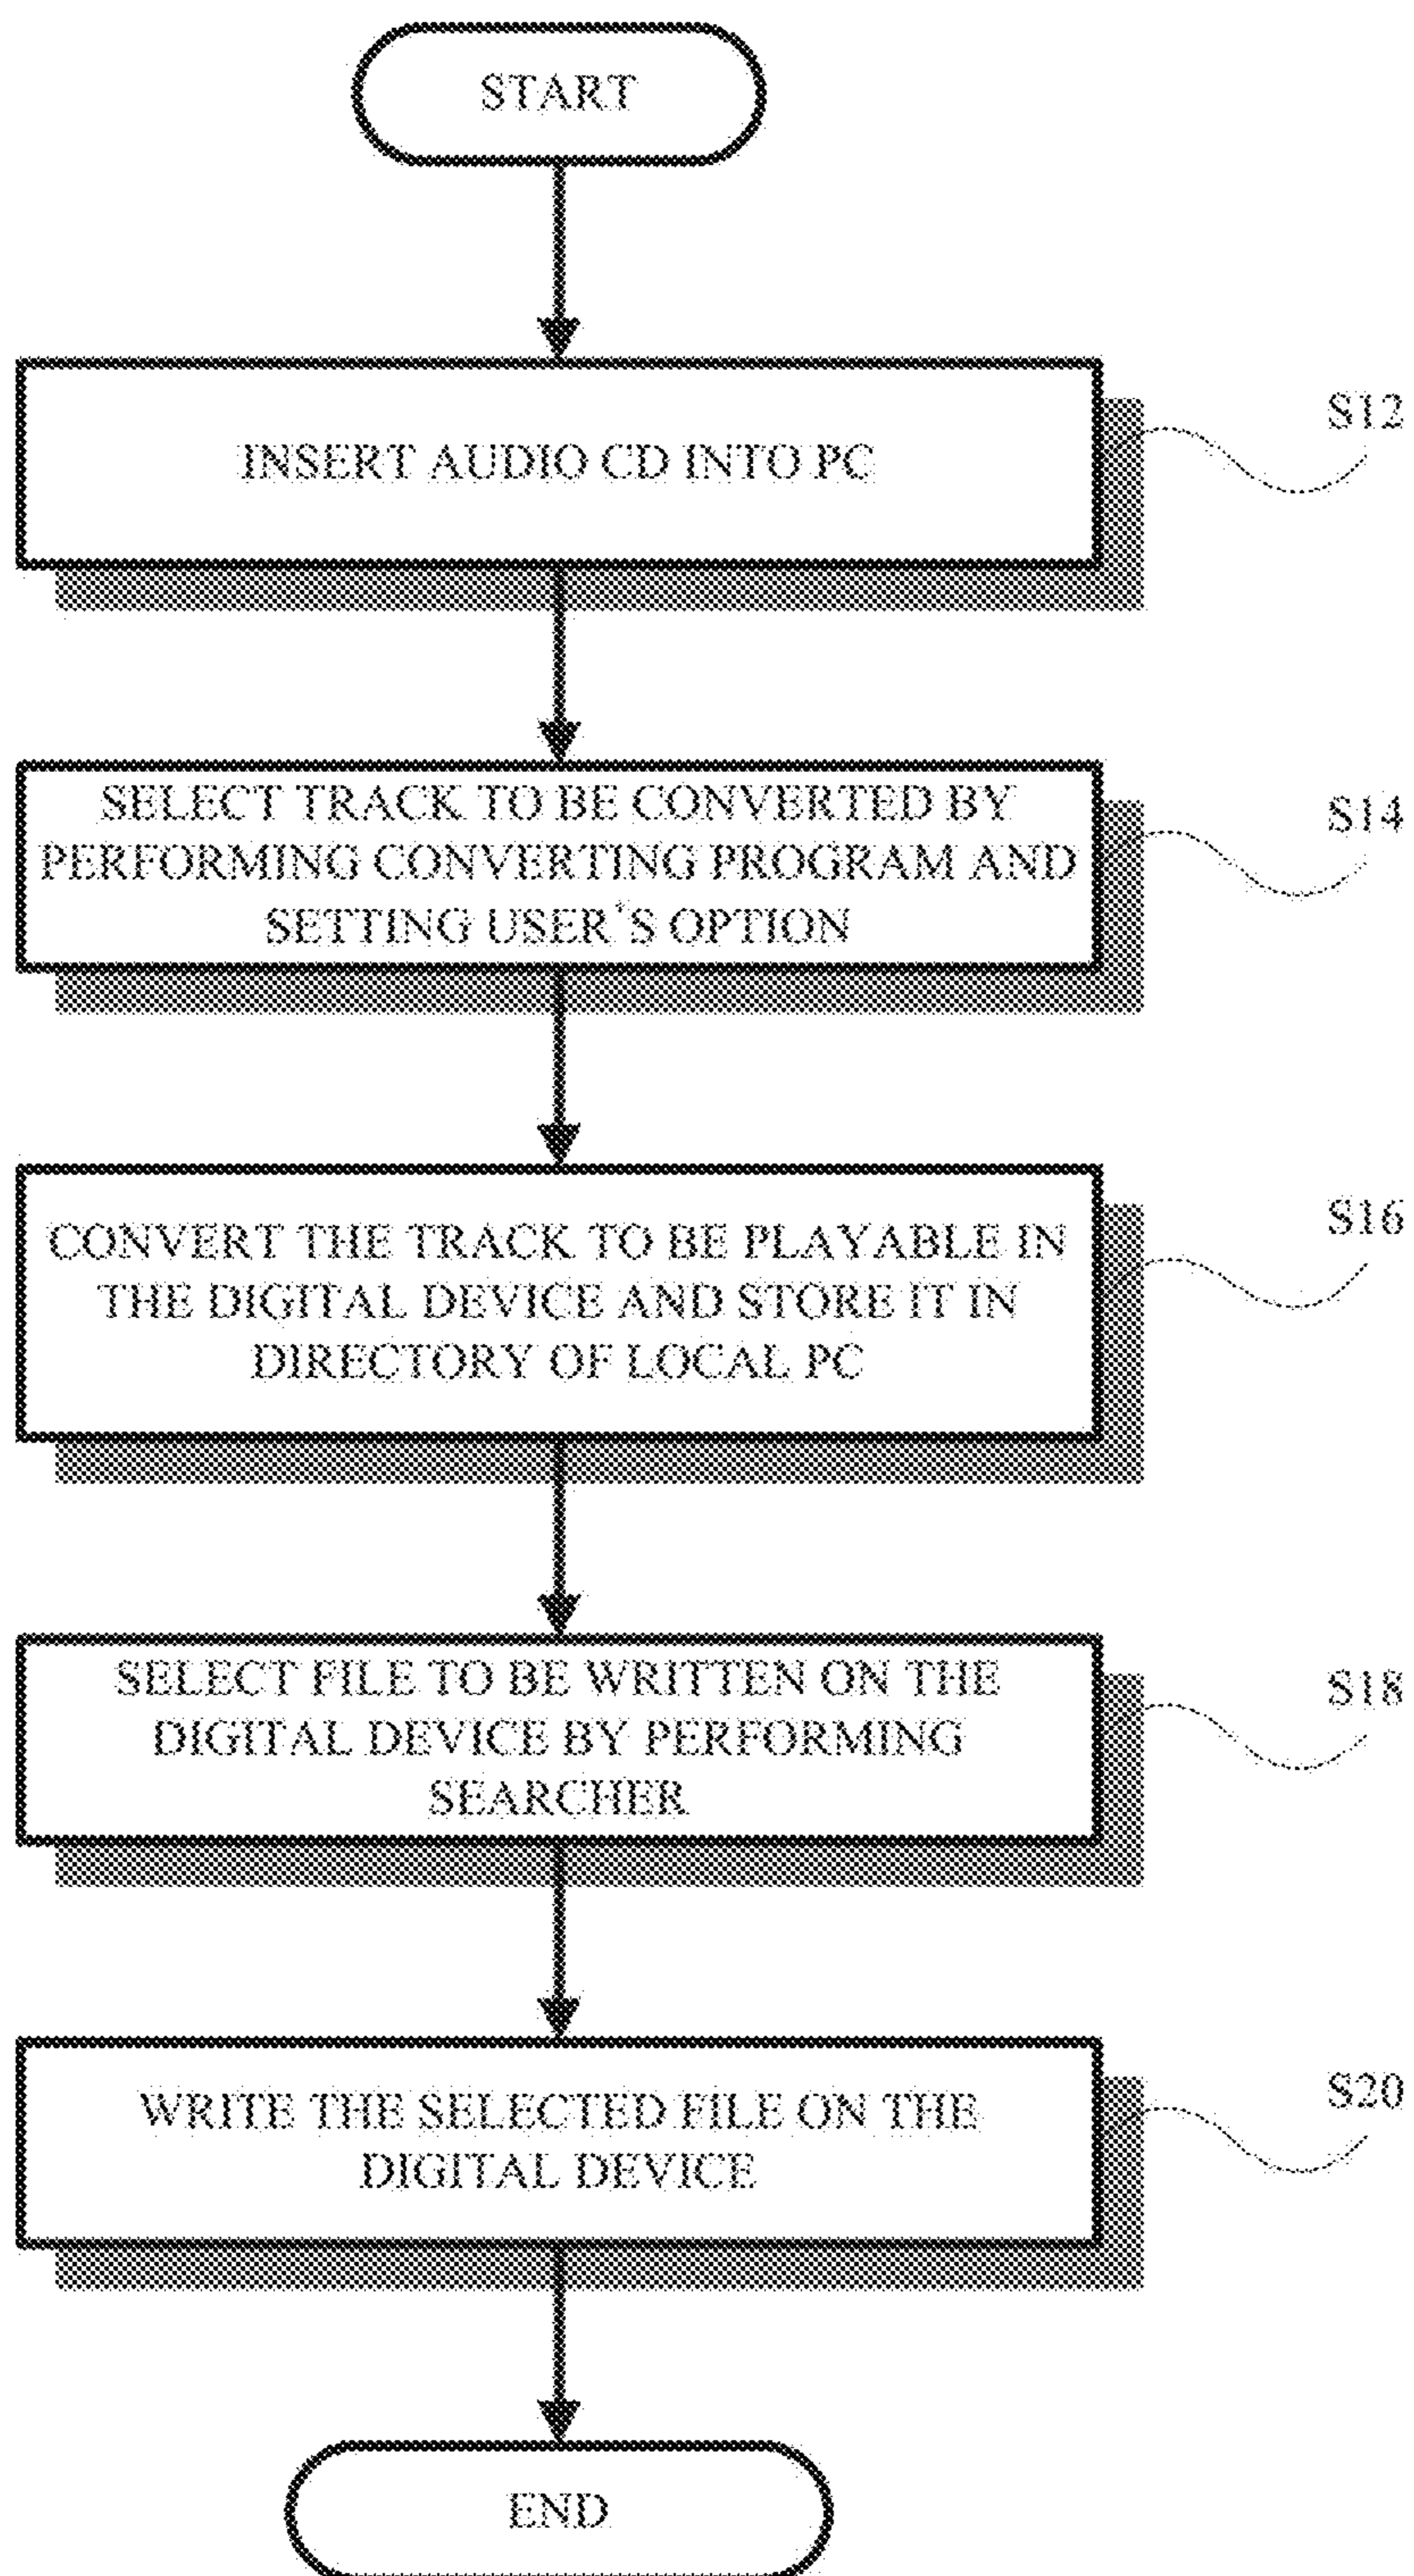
START

INSERT AUDIO CD INTO PC

S12

SELECT TRACK TO BE CONVERTED BY PERFORMING CONVERTING PROGRAM AND SETTING USER'S OPTION

S14

CONVERT THE TRACK TO BE PLAYABLE IN THE DIGITAL DEVICE AND STORE IT IN DIRECTORY OF LOCAL PC

S16

SELECT FILE TO BE WRITTEN ON THE DIGITAL DEVICE BY PERFORMING SEARCHER

S18

WRITE THE SELECTED FILE ON THE DIGITAL DEVICE

S20

END